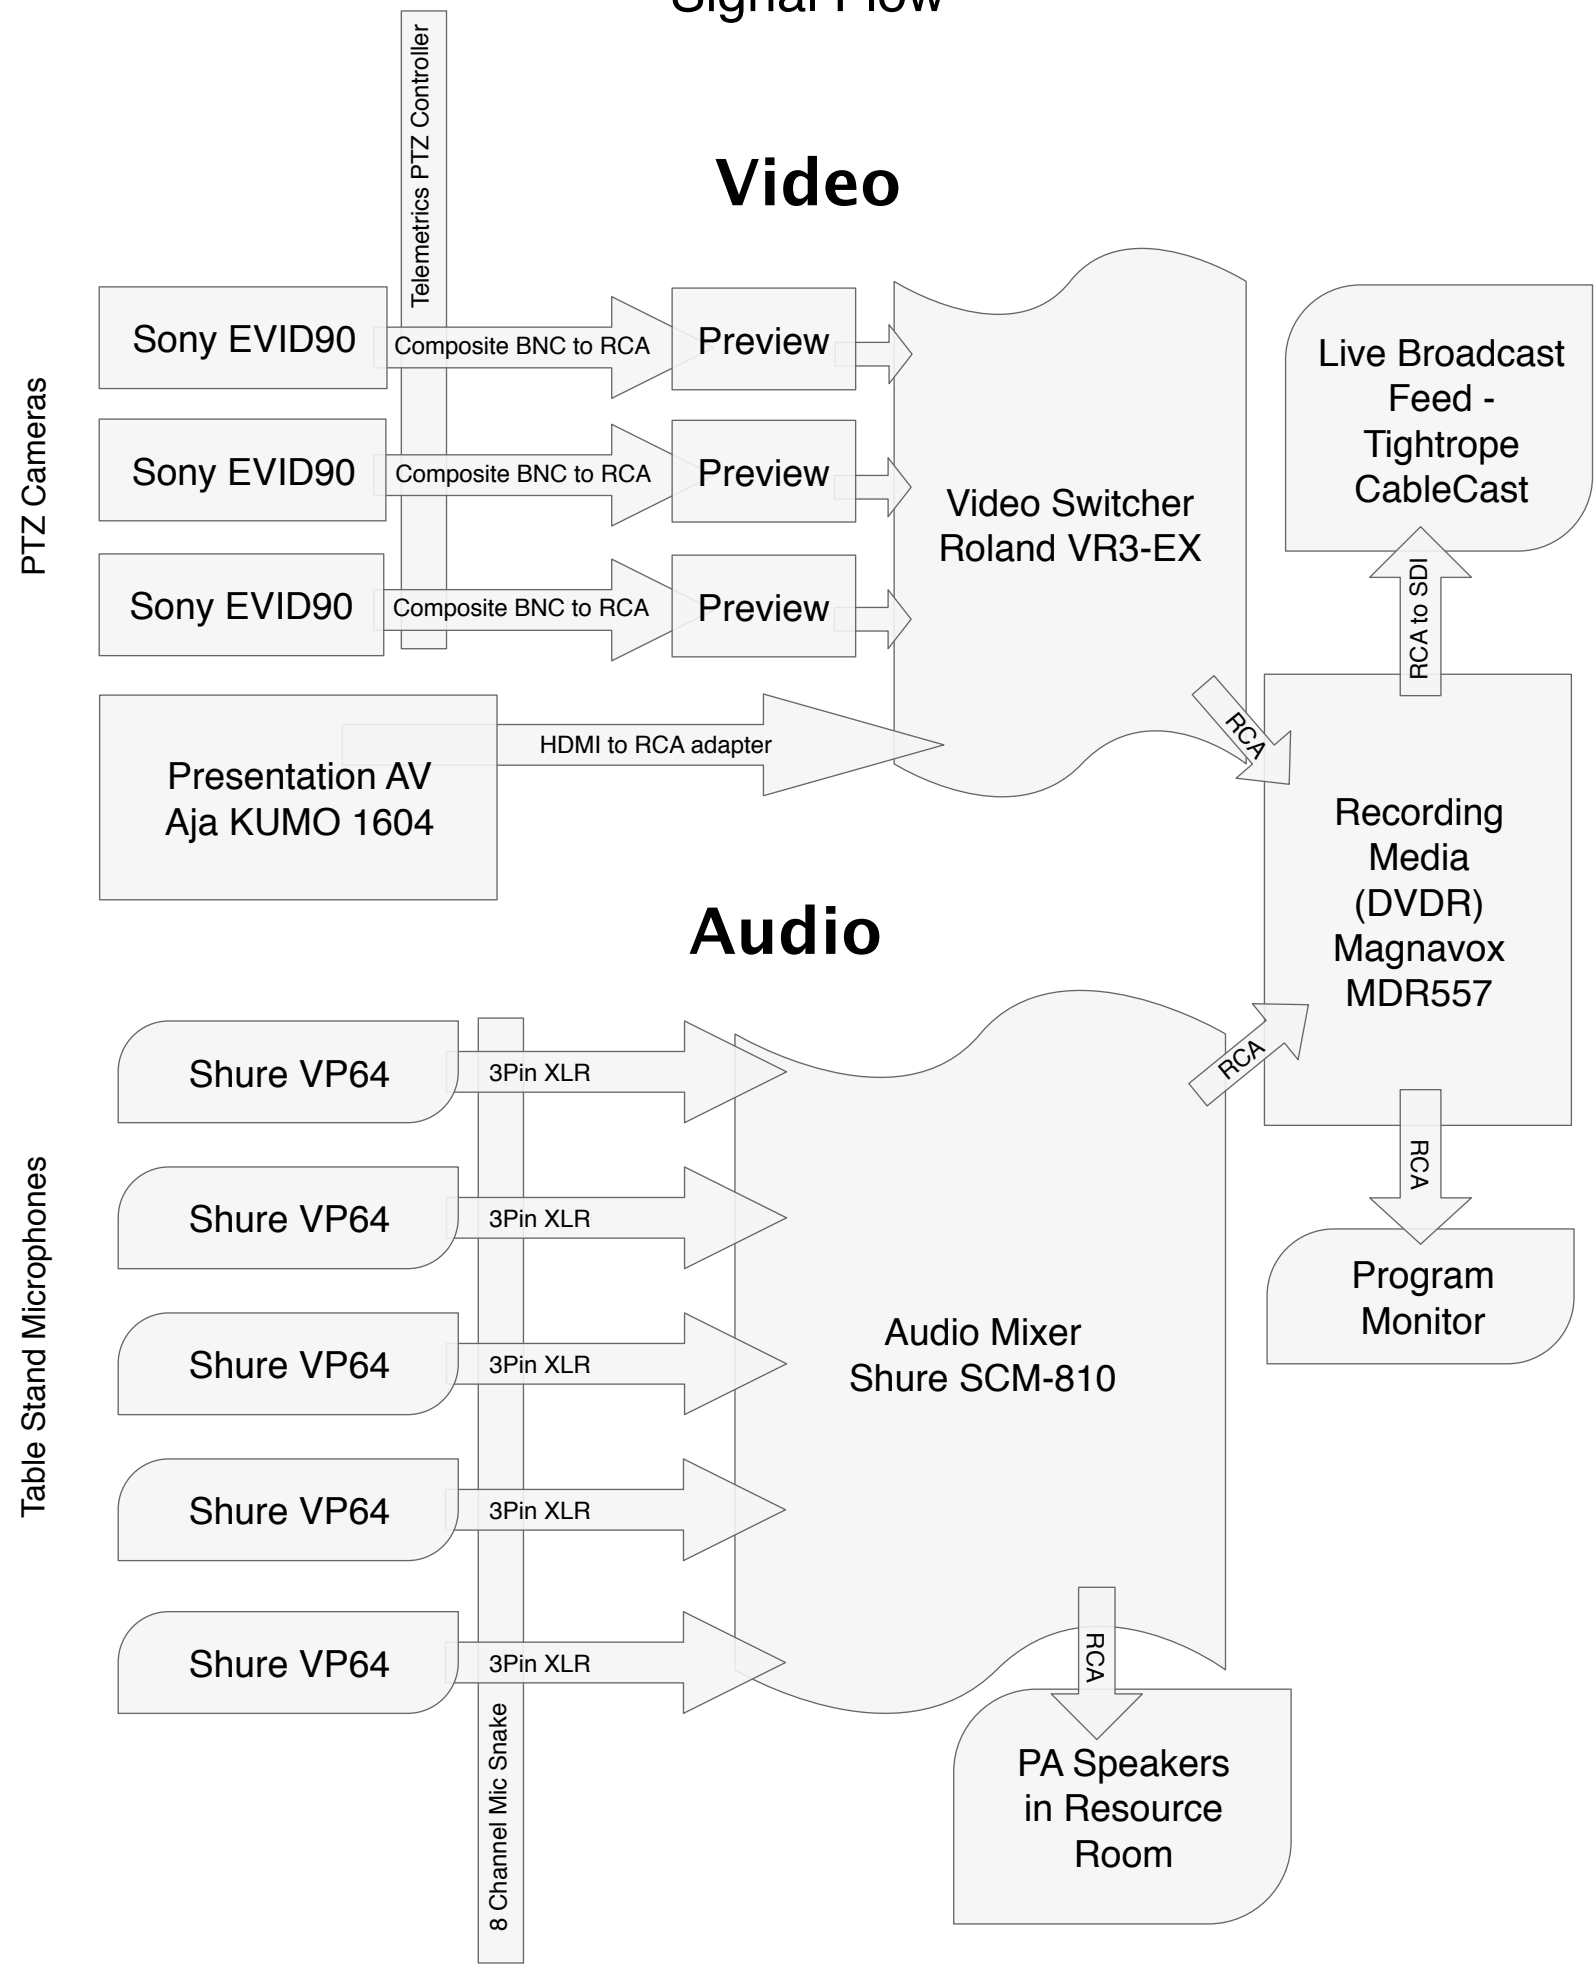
Signal Flow

Video

Telemetrics PTZ Controller

PTZ Cameras

Sony EVID90

Composite BNC to RCA

Preview

Sony EVID90

Composite BNC to RCA

Preview

Sony EVID90

Composite BNC to RCA

Preview

Video Switcher Roland VR3-EX

Live Broadcast Feed - Tightrope CableCast

RCA to SDI

Presentation AV Aja KUMO 1604

HDMI to RCA adapter

RCA

Recording Media (DVDR) Magnavox MDR557

Audio

Table Stand Microphones

Shure VP64

3Pin XLR

Shure VP64

3Pin XLR

Shure VP64

3Pin XLR

Shure VP64

3Pin XLR

Shure VP64

3Pin XLR

RCA

RCA

Program Monitor

Audio Mixer Shure SCM-810

RCA

PA Speakers in Resource Room

8 Channel Mic Snake